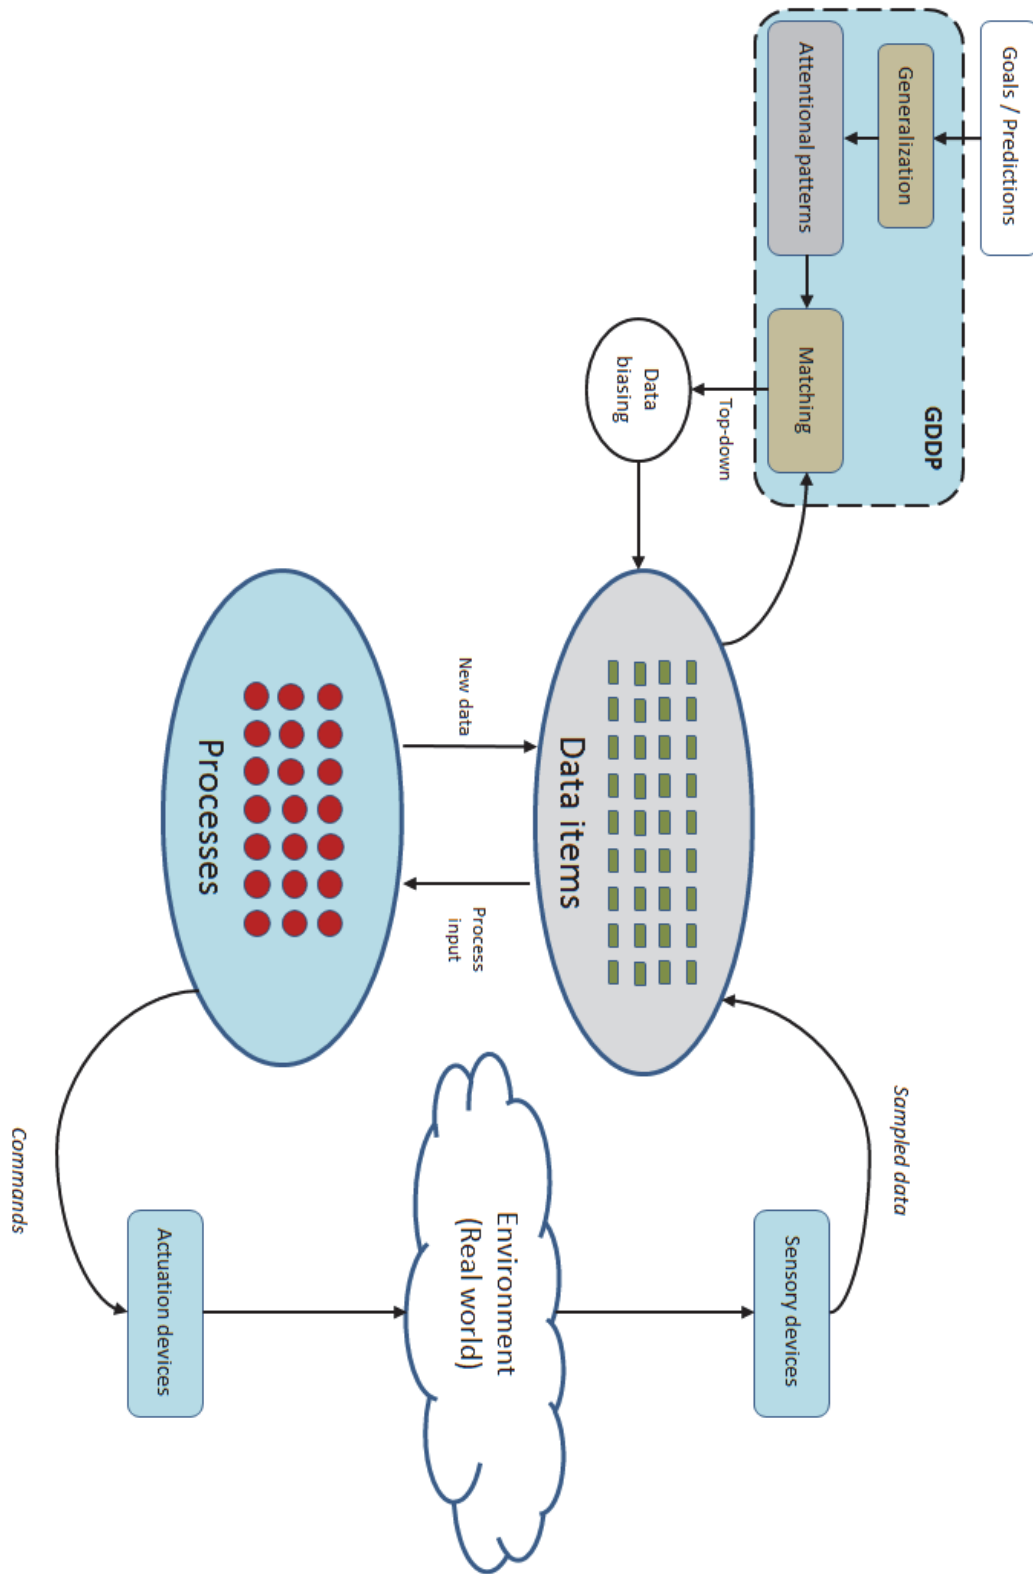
Goals / Predictions

GDDP

Generalization

Attentional patterns

Matching

Top-down

Data biasing

Data items

New data

Process input

Processes

Sampled data

Sensory devices

Environment (Real world)

Actuation devices

Commands